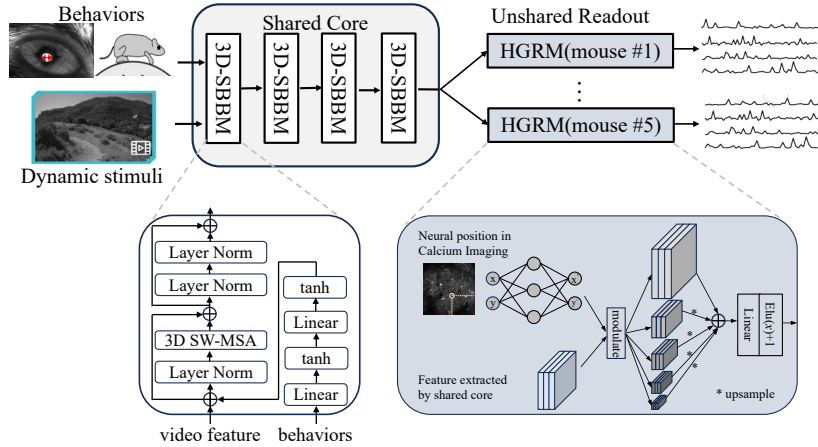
Behaviors

Dynamic stimuli

Shared Core

3D-SBBM

3D-SBBM

3D-SBBM

3D-SBBM

Unshared Readout

HGRM(mouse #1)

⋮

HGRM(mouse #5)

Layer Norm

Layer Norm

3D SW-MSA

Layer Norm

tanh

Linear

tanh

Linear

video feature behaviors

Neural position in Calcium Imaging

x

y

x

y

modulate

Feature extracted by shared core

*

*

*

*

Linear

Elu(x)+1

* upsample